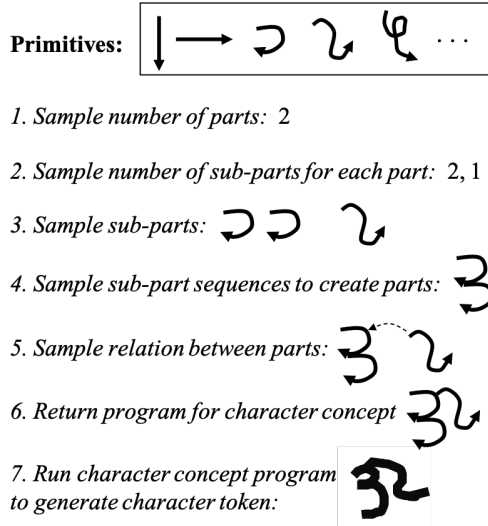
Primitives: ...

1. Sample number of parts: 2

2. Sample number of sub-parts for each part: 2, 1

3. Sample sub-parts:

4. Sample sub-part sequences to create parts:

5. Sample relation between parts:

6. Return program for character concept

7. Run character concept program to generate character token: